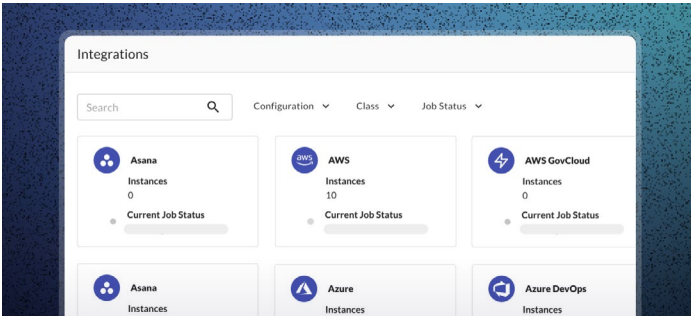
Integrations

Search

Configuration

Class

Job Status

Asana
Instances
0
Current Job Status

AWS
Instances
10
Current Job Status

AWS GovCloud
Instances
0
Current Job Status

Asana
Instances

Azure
Instances

Azure DevOps
Instances